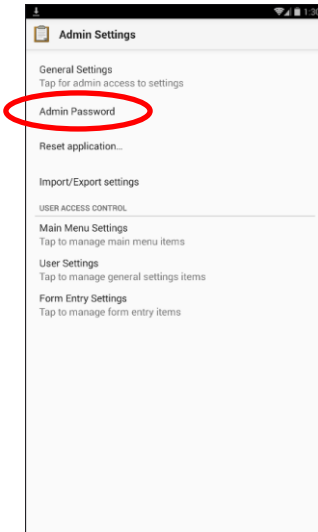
1:30

Admin Settings

General Settings
Tap for admin access to settings

Admin Password

Reset application...

Import/Export settings

USER ACCESS CONTROL

Main Menu Settings
Tap to manage main menu items

User Settings
Tap to manage general settings items

Form Entry Settings
Tap to manage form entry items